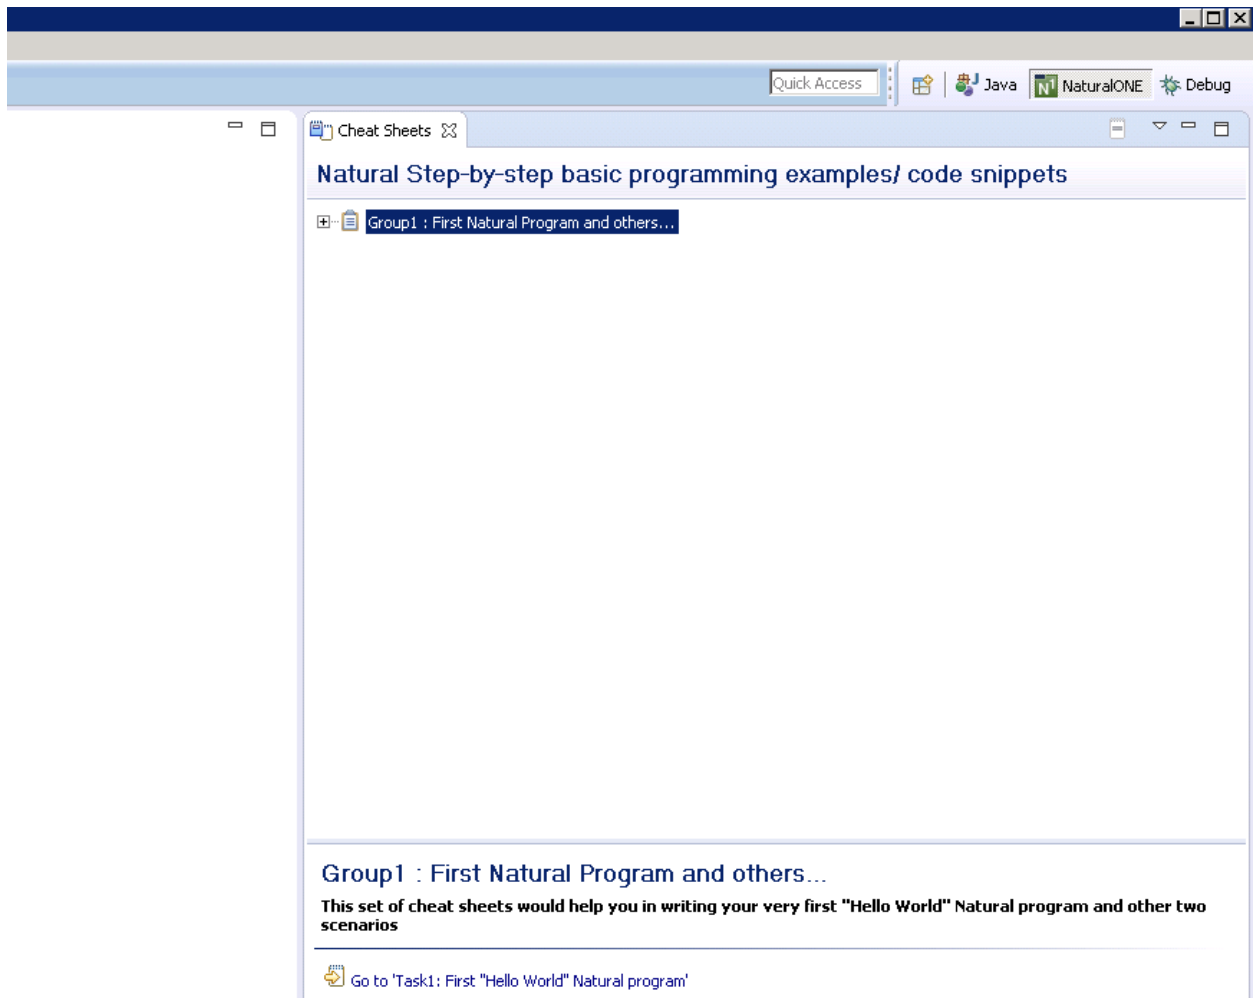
Quick Access

Java NaturalONE Debug

Cheat Sheets

Natural Step-by-step basic programming examples/ code snippets

Group1 : First Natural Program and others...

Group1 : First Natural Program and others...

This set of cheat sheets would help you in writing your very first "Hello World" Natural program and other two scenarios

Go to 'Task1: First "Hello World" Natural program'